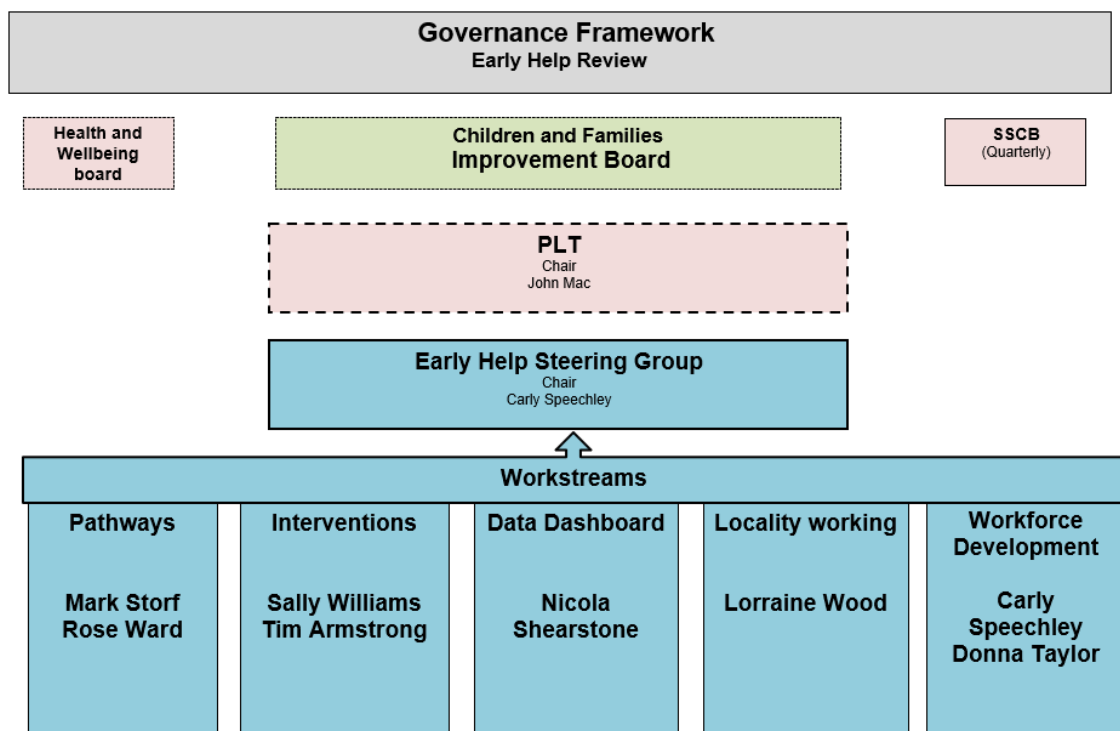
Governance Framework
Early Help Review

Health and Wellbeing board

Children and Families
Improvement Board

SSCB
(Quarterly)

PLT
Chair
John Mac

Early Help Steering Group
Chair
Carly Speechley

Workstreams

Pathways

Mark Storf
Rose Ward

Interventions

Sally Williams
Tim Armstrong

Data Dashboard

Nicola Shearstone

Locality working

Lorraine Wood

Workforce Development

Carly Speechley
Donna Taylor